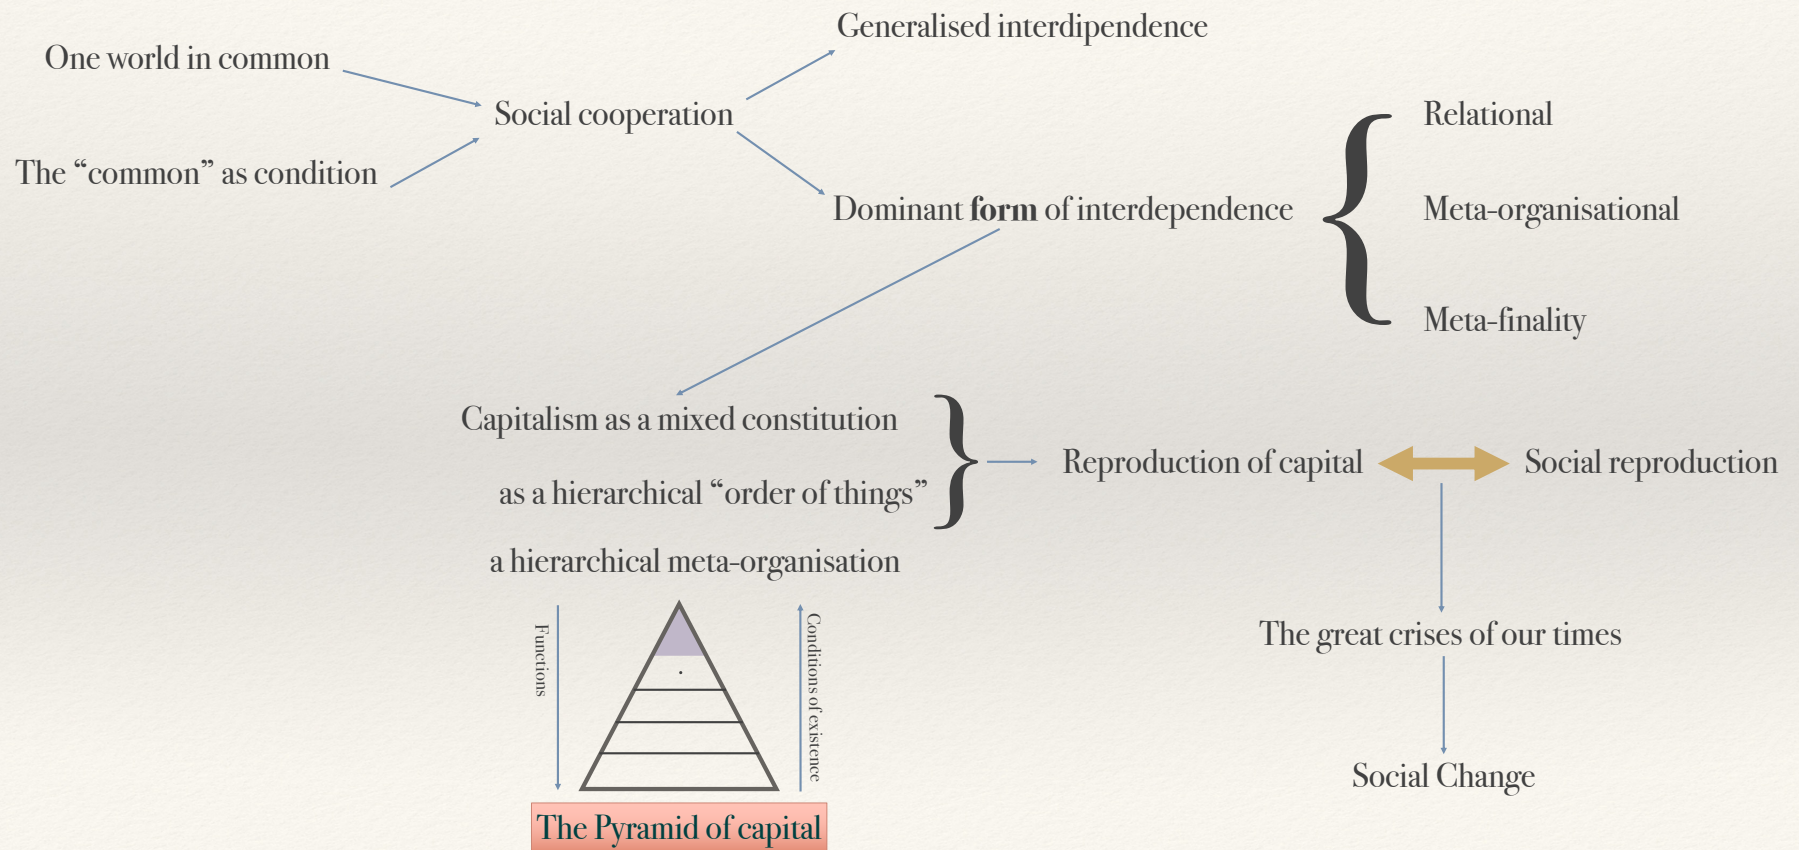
One world in common

The “common” as condition

Social cooperation

Generalised interdipendence

Dominant **form** of interdependence

Relational

Meta-organisational

Meta-finality

Capitalism as a mixed constitution

as a hierarchical “order of things”

a hierarchical meta-organisation

Reproduction of capital

Social reproduction

Functions

Conditions of existence

The great crises of our times

Social Change

The Pyramid of capital